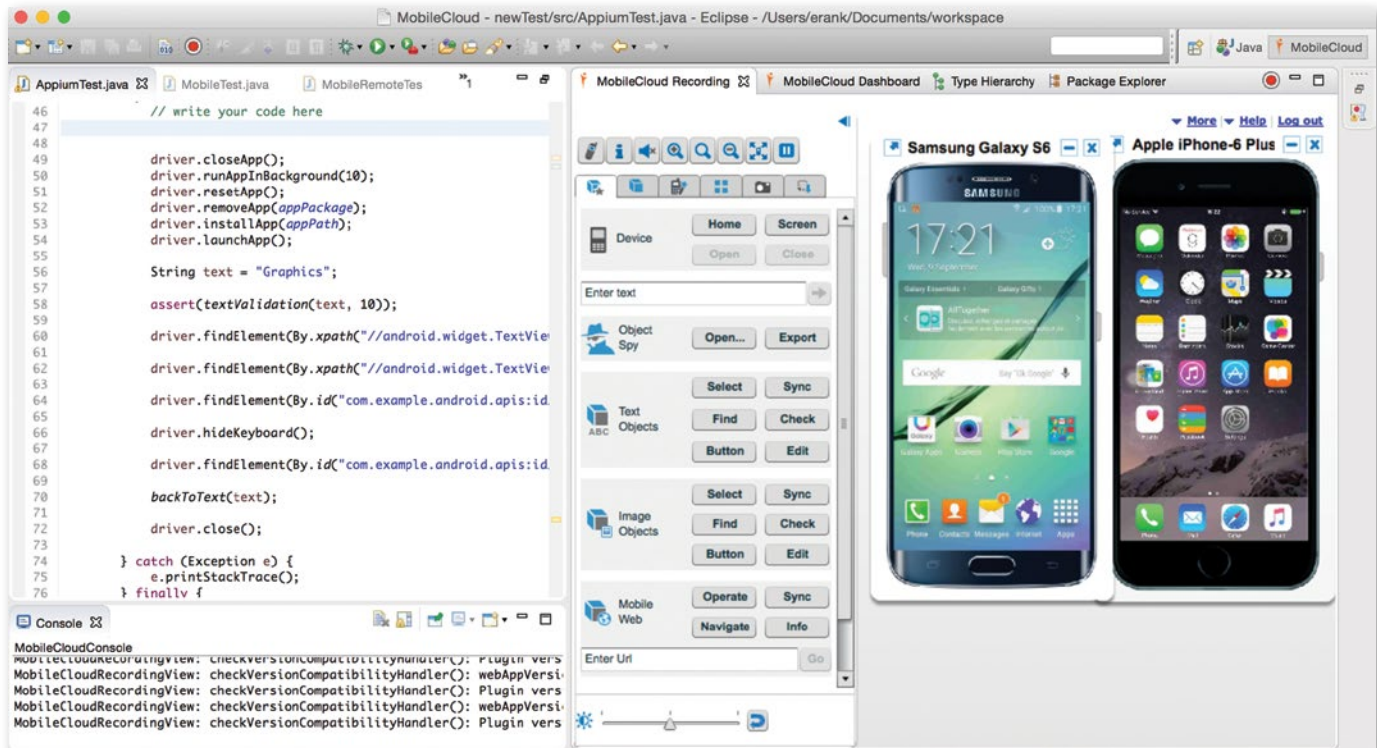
MobileCloud - newTest/src/AppiumTest.java - Eclipse - /Users/erank/Documents/workspace

Java MobileCloud

AppiumTest.java MobileTest.java MobileRemoteTes »1

46 // write your code here
47
48
49 driver.closeApp();
50 driver.runAppInBackground(10);
51 driver.resetApp();
52 driver.removeApp(appPackage);
53 driver.installApp(appPath);
54 driver.launchApp();
55
56 String text = "Graphics";
57
58 assert(textValidation(text, 10));
59
60 driver.findElement(By.xpath("//android.widget.TextVie
61
62 driver.findElement(By.xpath("//android.widget.TextVie
63
64 driver.findElement(By.id("com.example.android.apis:id
65
66 driver.hideKeyboard();
67
68 driver.findElement(By.id("com.example.android.apis:id
69
70 backToText(text);
71
72 driver.close();
73
74 } catch (Exception e) {
75 e.printStackTrace();
76 } finally {

Console

MobileCloudConsole
MobileCloudRecordingView: checkVersionCompatibilityHandler(): Plugin vers
MobileCloudRecordingView: checkVersionCompatibilityHandler(): webAppVersi
MobileCloudRecordingView: checkVersionCompatibilityHandler(): Plugin vers
MobileCloudRecordingView: checkVersionCompatibilityHandler(): webAppVersi
MobileCloudRecordingView: checkVersionCompatibilityHandler(): Plugin vers

MobileCloud Recording MobileCloud Dashboard Type Hierarchy Package Explorer

More Help Log out

Device Home Screen Open Close
Enter text
Object Spy Open... Export
Text Objects Select Sync Find Check Button Edit
Image Objects Select Sync Find Check Button Edit
Mobile Web Operate Sync Navigate Info
Enter Url Go

Samsung Galaxy S6
Apple iPhone-6 Plus

SAMSUNG
17:21
Google